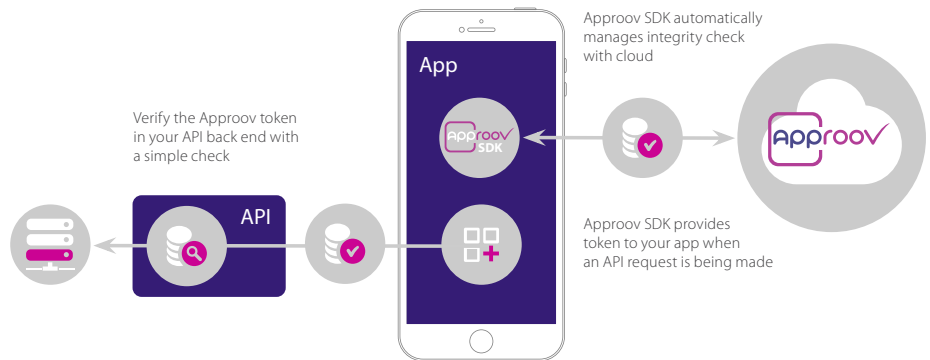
Approov SDK automatically manages integrity check with cloud

App

Verify the Approov token in your API back end with a simple check

Approov SDK

Approov

API

Approov SDK provides token to your app when an API request is being made